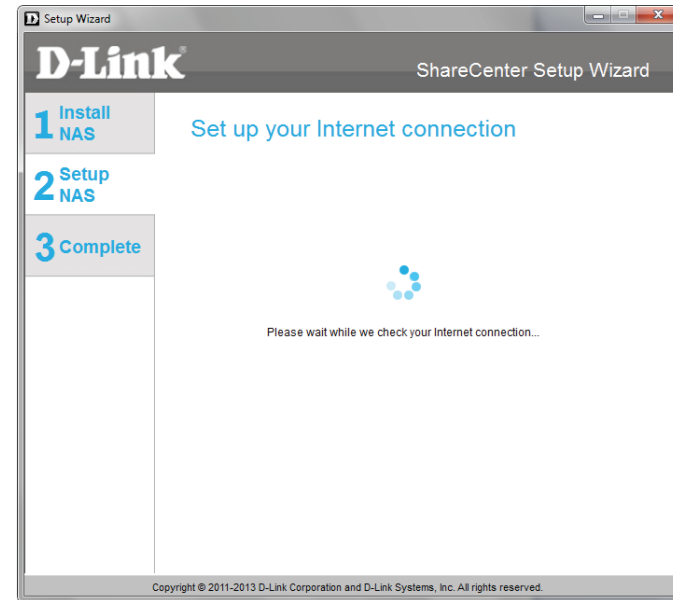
Setup Wizard

D-Link®

ShareCenter Setup Wizard

1 Install NAS

2 Setup NAS

3 Complete

Set up your Internet connection

Please wait while we check your Internet connection...

Copyright © 2011-2013 D-Link Corporation and D-Link Systems, Inc. All rights reserved.